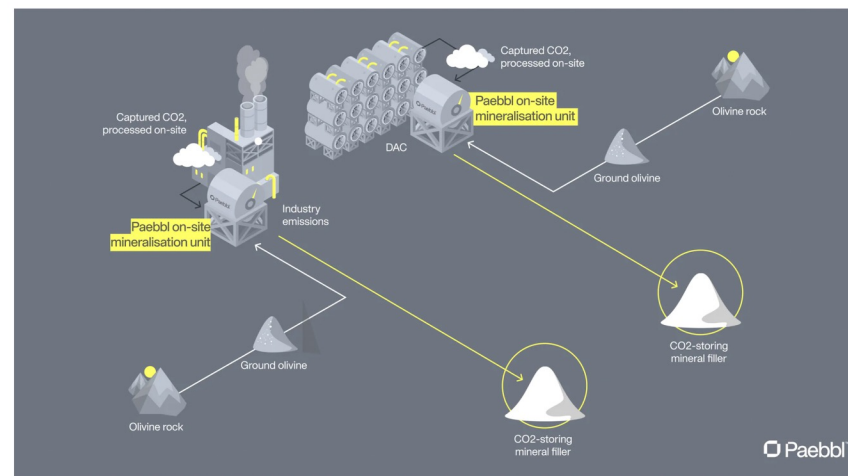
Captured CO2, processed on-site

Paebbl on-site mineralisation unit

DAC

Olivine rock

Ground olivine

Captured CO2, processed on-site

Industry emissions

Paebbl on-site mineralisation unit

CO2-storing mineral filler

Ground olivine

Olivine rock

CO2-storing mineral filler

Paebbl